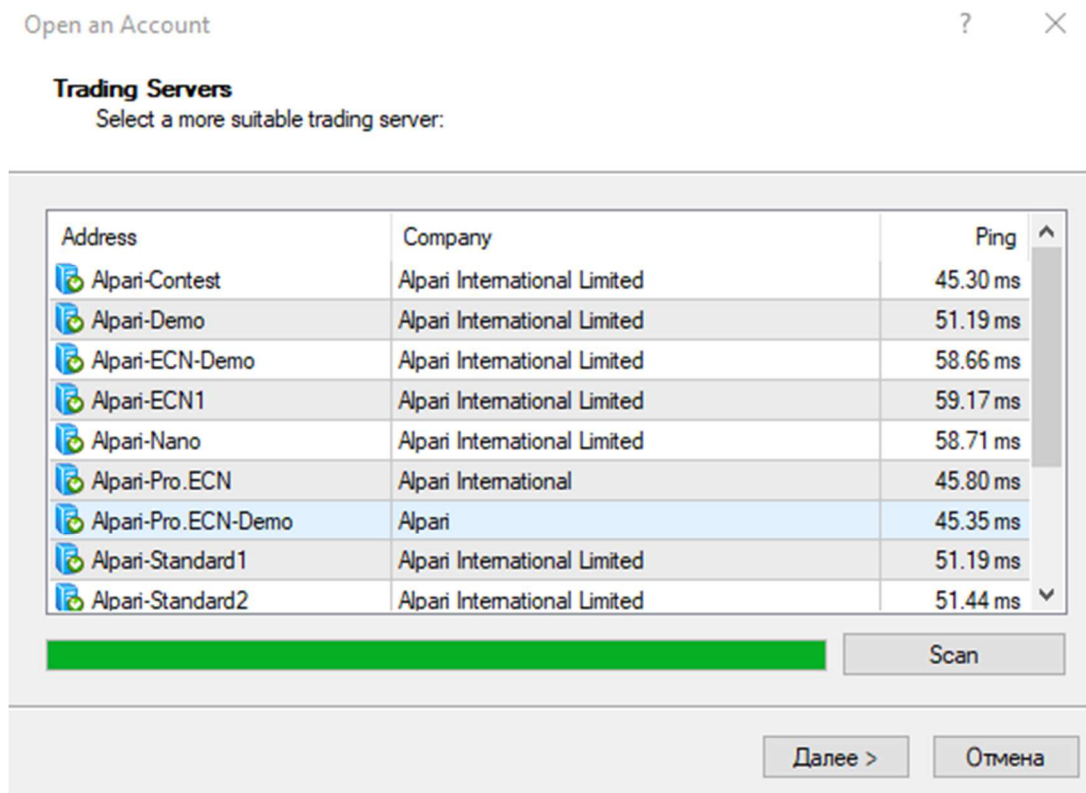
Open an Account

?

Trading Servers
Select a more suitable trading server:

| Address | Company | Ping |
|---|---|---|
| Alpari-Contest | Alpari International Limited | 45.30 ms |
| Alpari-Demo | Alpari International Limited | 51.19 ms |
| Alpari-ECN-Demo | Alpari International Limited | 58.66 ms |
| Alpari-ECN1 | Alpari International Limited | 59.17 ms |
| Alpari-Nano | Alpari International Limited | 58.71 ms |
| Alpari-Pro.ECN | Alpari International | 45.80 ms |
| Alpari-Pro.ECN-Demo | Alpari | 45.35 ms |
| Alpari-Standard1 | Alpari International Limited | 51.19 ms |
| Alpari-Standard2 | Alpari International Limited | 51.44 ms |

Scan

Далее >

Отмена